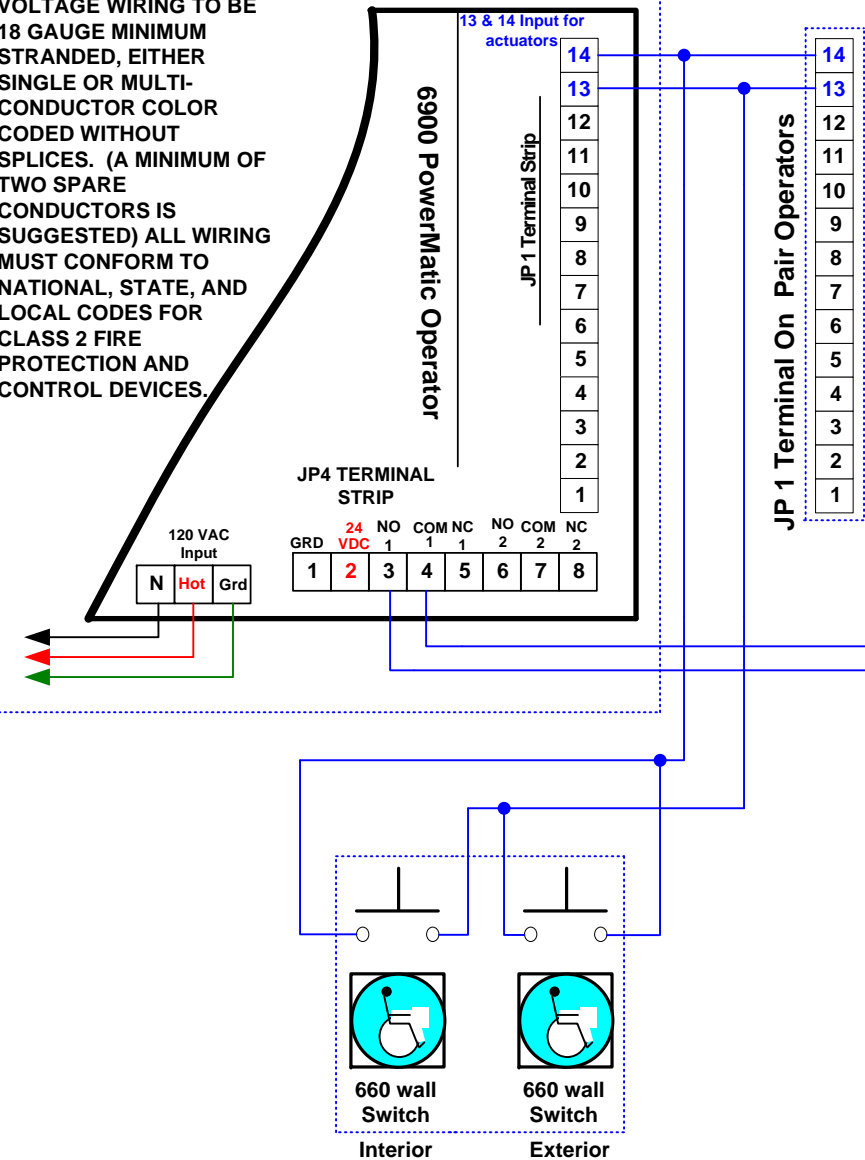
VOLTAGE WIRING TO BE 18 GAUGE MINIMUM STRANDED, EITHER SINGLE OR MULTI-CONDUCTOR COLOR CODED WITHOUT SPLICES. (A MINIMUM OF TWO SPARE CONDUCTORS IS SUGGESTED) ALL WIRING MUST CONFORM TO NATIONAL, STATE, AND LOCAL CODES FOR CLASS 2 FIRE PROTECTION AND CONTROL DEVICES.

6900 PowerMatic Operator

13 & 14 Input for actuators

JP 1 Terminal Strip

14
13
12
11
10
9
8
7
6
5
4
3
2
1

JP 1 Terminal On Pair Operators

14
13
12
11
10
9
8
7
6
5
4
3
2
1

JP4 TERMINAL STRIP

| GRD | 24 VDC | NO 1 | COM 1 | NC 1 | NO 2 | COM 2 | NC 2 |
|---|---|---|---|---|---|---|---|
| 1 | 2 | 3 | 4 | 5 | 6 | 7 | 8 |

120 VAC Input

| N | Hot | Grd |
|---|---|---|

660 wall Switch

660 wall Switch

Interior

Exterior